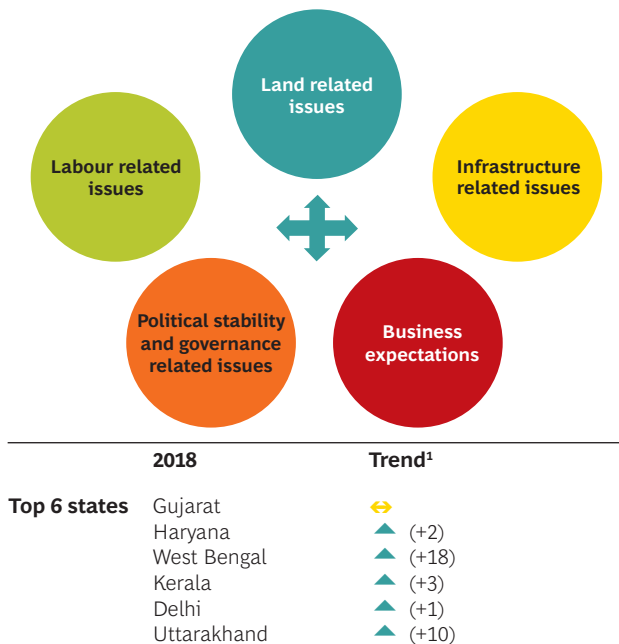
Land related issues

Labour related issues

Infrastructure related issues

Political stability and governance related issues

Business expectations

| | 2018 | Trend$^1$ |
|---|---|---|
| Top 6 states | Gujarat | |
| | Haryana | (+2) |
| | West Bengal | (+18) |
| | Kerala | (+3) |
| | Delhi | (+1) |
| | Uttarakhand | (+10) |